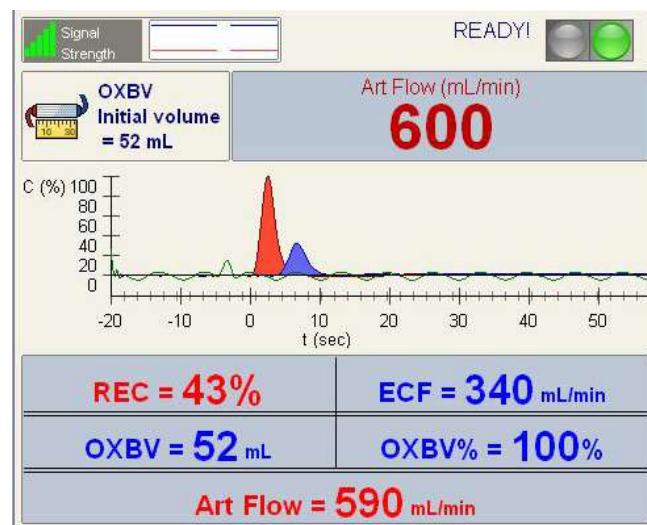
Signal Strength

READY!

10 30

OXBV Initial volume = 52 mL

Art Flow (mL/min)
600

C (%) 100
80
60
40
20
0

-20 -10 0 10 20 30 40 50
t (sec)

REC = 43%

ECF = 340 mL/min

OXBV = 52 mL

OXBV% = 100%

Art Flow = 590 mL/min